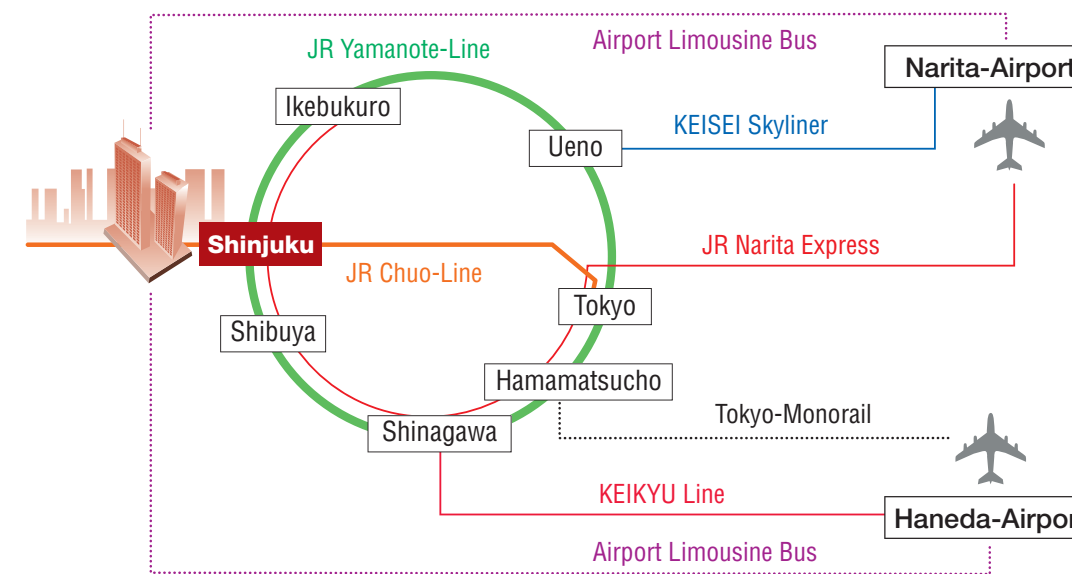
JR Yamanote-Line
Airport Limousine Bus
Narita-Airport
Ikebukuro
Ueno
KEISEI Skyliner
Shinjuku
JR Narita Express
JR Chuo-Line
Tokyo
Shibuya
Hamamatsucho
Tokyo-Monorail
Shinagawa
KEIKYU Line
Haneda-Airpor
Airport Limousine Bus